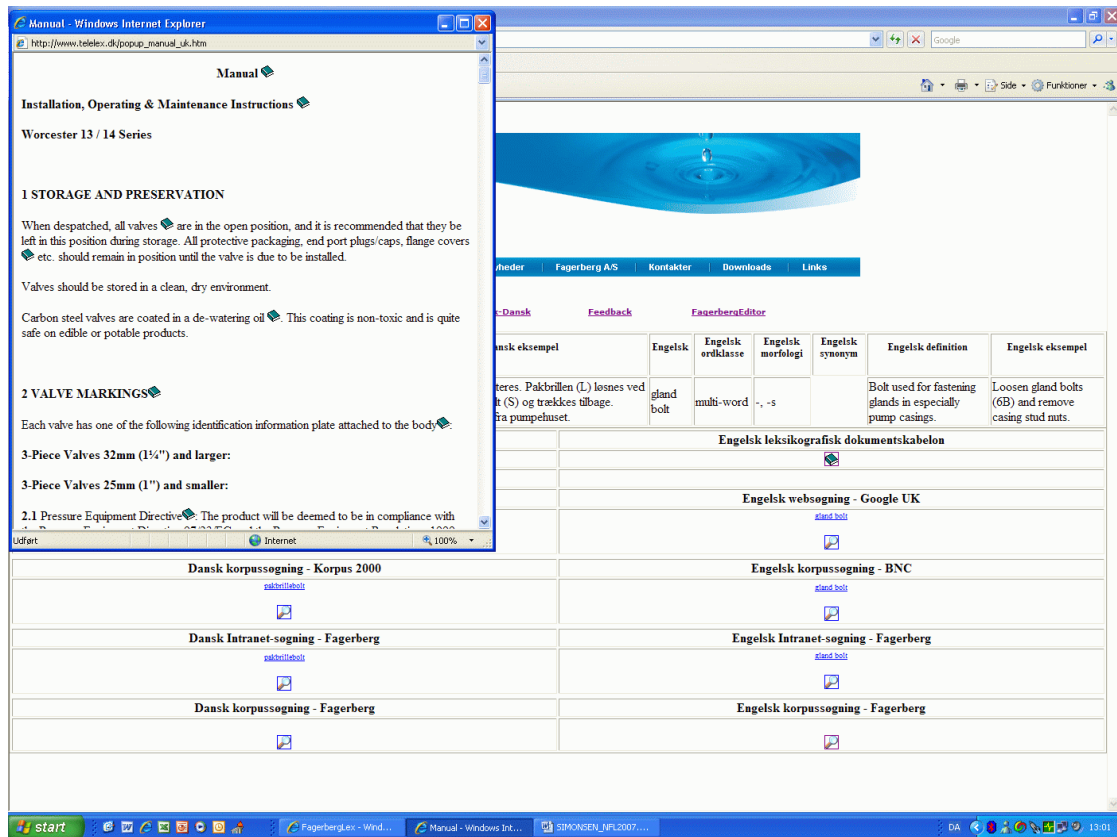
Manual - Windows Internet Explorer
http://www.telelex.dk/popup_manual_uk.htm

Manual

Installation, Operating & Maintenance Instructions

Worcester 13 / 14 Series

1 STORAGE AND PRESERVATION

When despatched, all valves are in the open position, and it is recommended that they be left in this position during storage. All protective packaging, end port plugs/caps, flange covers etc. should remain in position until the valve is due to be installed.

Valves should be stored in a clean, dry environment.

Carbon steel valves are coated in a de-watering oil. This coating is non-toxic and is quite safe on edible or potable products.

2 VALVE MARKINGS

Each valve has one of the following identification information plate attached to the body:

3-Piece Valves 32mm (1¼") and larger:

3-Piece Valves 25mm (1") and smaller:

2.1 Pressure Equipment Directive: The product will be deemed to be in compliance with

Udført | Internet | 100%

Google

Side | Funktioner

yheder | Fagerberg A/S | Kontakter | Downloads | Links

-Dansk | Feedback | FagerbergEditor

| ansk eksempel | Engelsk | Engelsk ordklasse | Engelsk morfologi | Engelsk synonym | Engelsk definition | Engelsk eksempel |
|---|---|---|---|---|---|---|
| teres. Pakbrillen (L) løsnes ved lt (S) og trækkes tilbage. fra pumpehuset. | gland bolt | multi-word | -, -s | | Bolt used for fastening glands in especially pump casings. | Loosen gland bolts (6B) and remove casing stud nuts. |

Engelsk leksikografisk dokumentskabelon

Engelsk websøgning - Google UK
gland bolt

Dansk korpussøgning - Korpus 2000
pakbrillebolt

Engelsk korpussøgning - BNC
gland bolt

Dansk Intranet-søgning - Fagerberg
pakbrillebolt

Engelsk Intranet-søgning - Fagerberg
gland bolt

Dansk korpussøgning - Fagerberg

Engelsk korpussøgning - Fagerberg

start | FagerbergLex - Wind... | Manual - Windows Int... | SIMONSEN_NFL2007.... | DA | 13:01